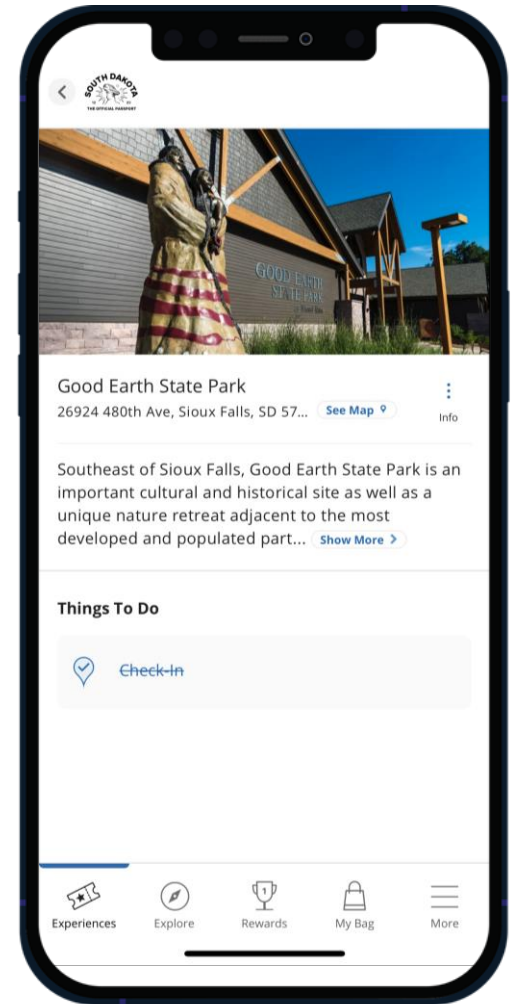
SOUTH DAKOTA
THE OFFICIAL PASSPORT

GOOD EARTH STATE PARK

Good Earth State Park
26924 480th Ave, Sioux Falls, SD 57... See Map
Info

Southeast of Sioux Falls, Good Earth State Park is an important cultural and historical site as well as a unique nature retreat adjacent to the most developed and populated part... Show More >

Things To Do

~~Check-In~~

Experiences Explore Rewards My Bag More